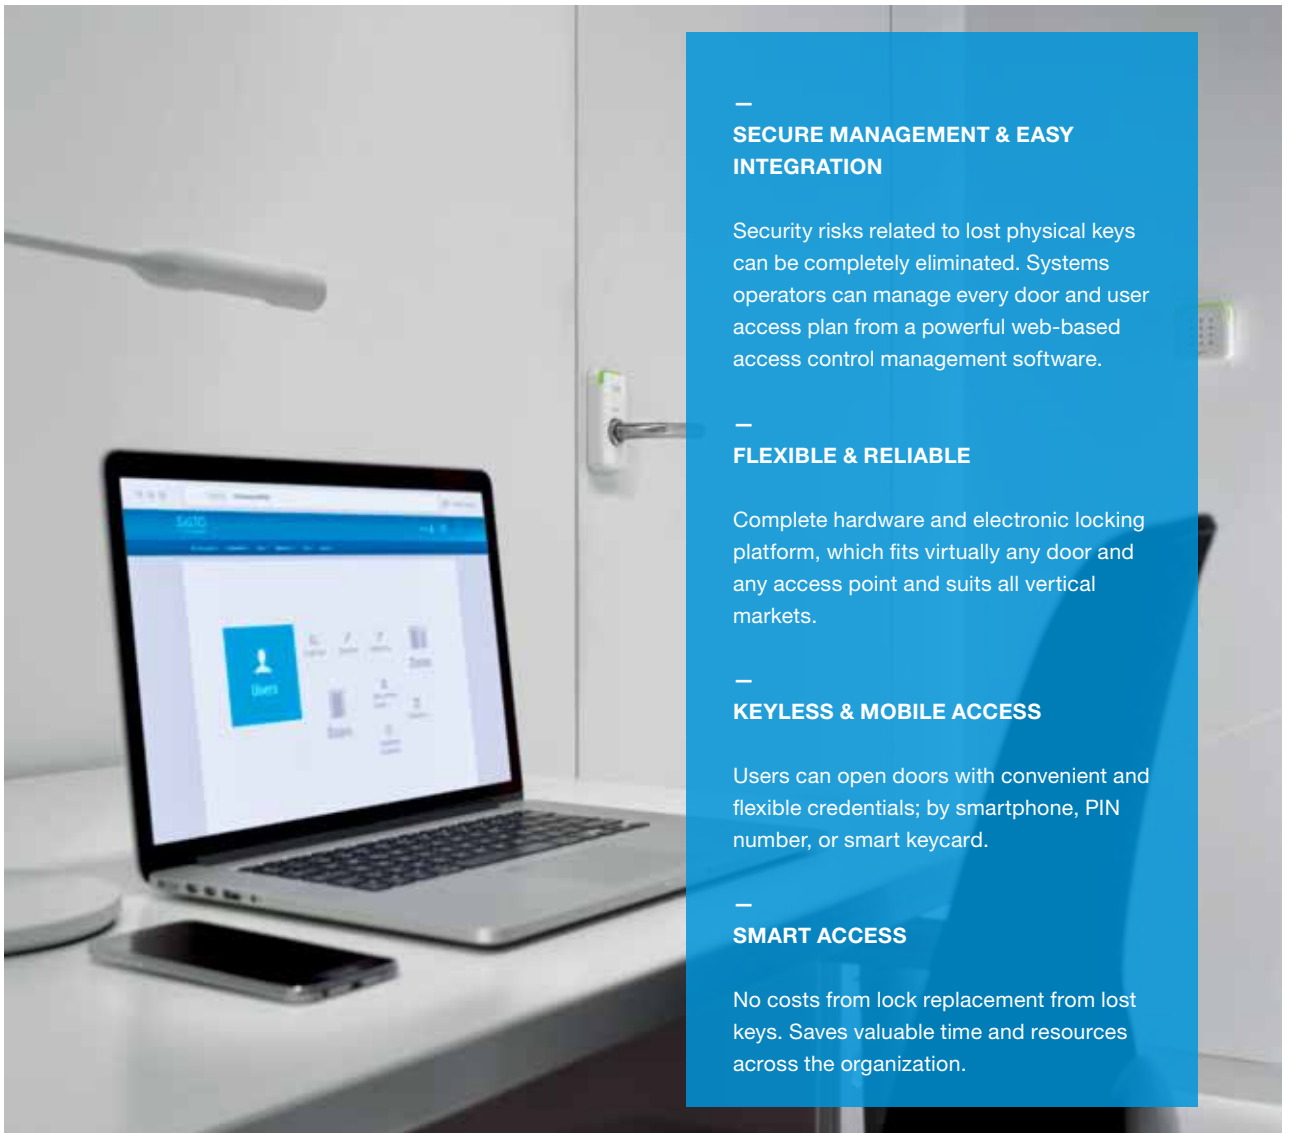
SECURE MANAGEMENT & EASY INTEGRATION

Security risks related to lost physical keys can be completely eliminated. Systems operators can manage every door and user access plan from a powerful web-based access control management software.

FLEXIBLE & RELIABLE

Complete hardware and electronic locking platform, which fits virtually any door and any access point and suits all vertical markets.

KEYLESS & MOBILE ACCESS

Users can open doors with convenient and flexible credentials; by smartphone, PIN number, or smart keycard.

SMART ACCESS

No costs from lock replacement from lost keys. Saves valuable time and resources across the organization.